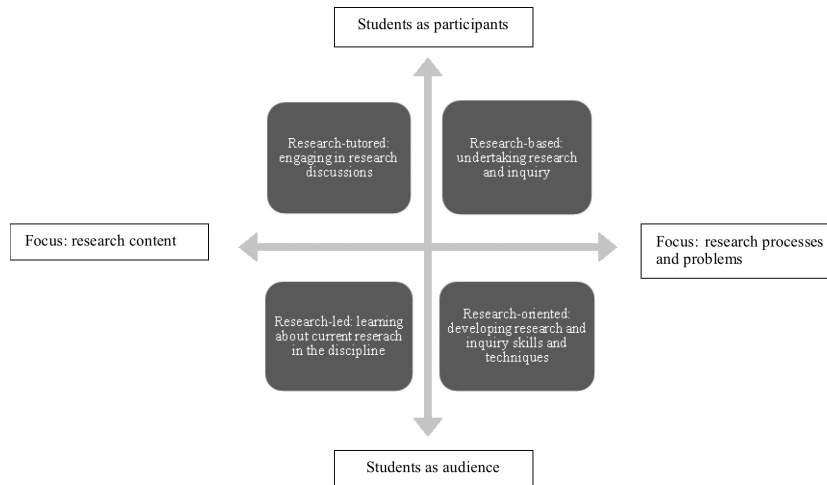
Students as participants

Research-tutored: engaging in research discussions

Research-based: undertaking research and inquiry

Focus: research content

Focus: research processes and problems

Research-led: learning about current research in the discipline

Research-oriented: developing research and inquiry skills and techniques

Students as audience